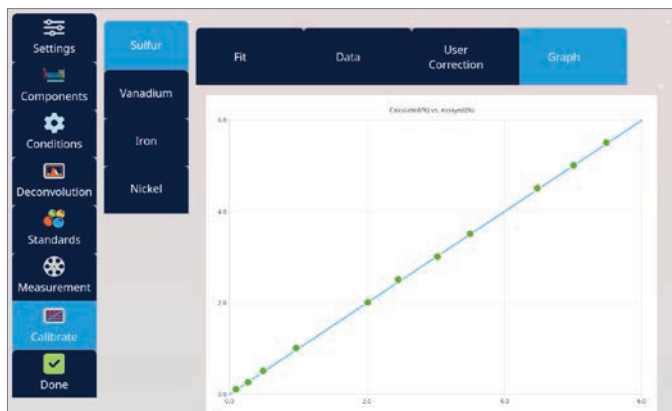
Settings
Components
Conditions
Deconvolution
Standards
Measurement
Calibrate
Done

Sulfur
Vanadium
Iron
Nickel

Fit
Data
User Correction
Graph

Calculated(%) vs. Assayed(%)

6.0
4.0
2.0
0.0

0.0
2.0
4.0
6.0